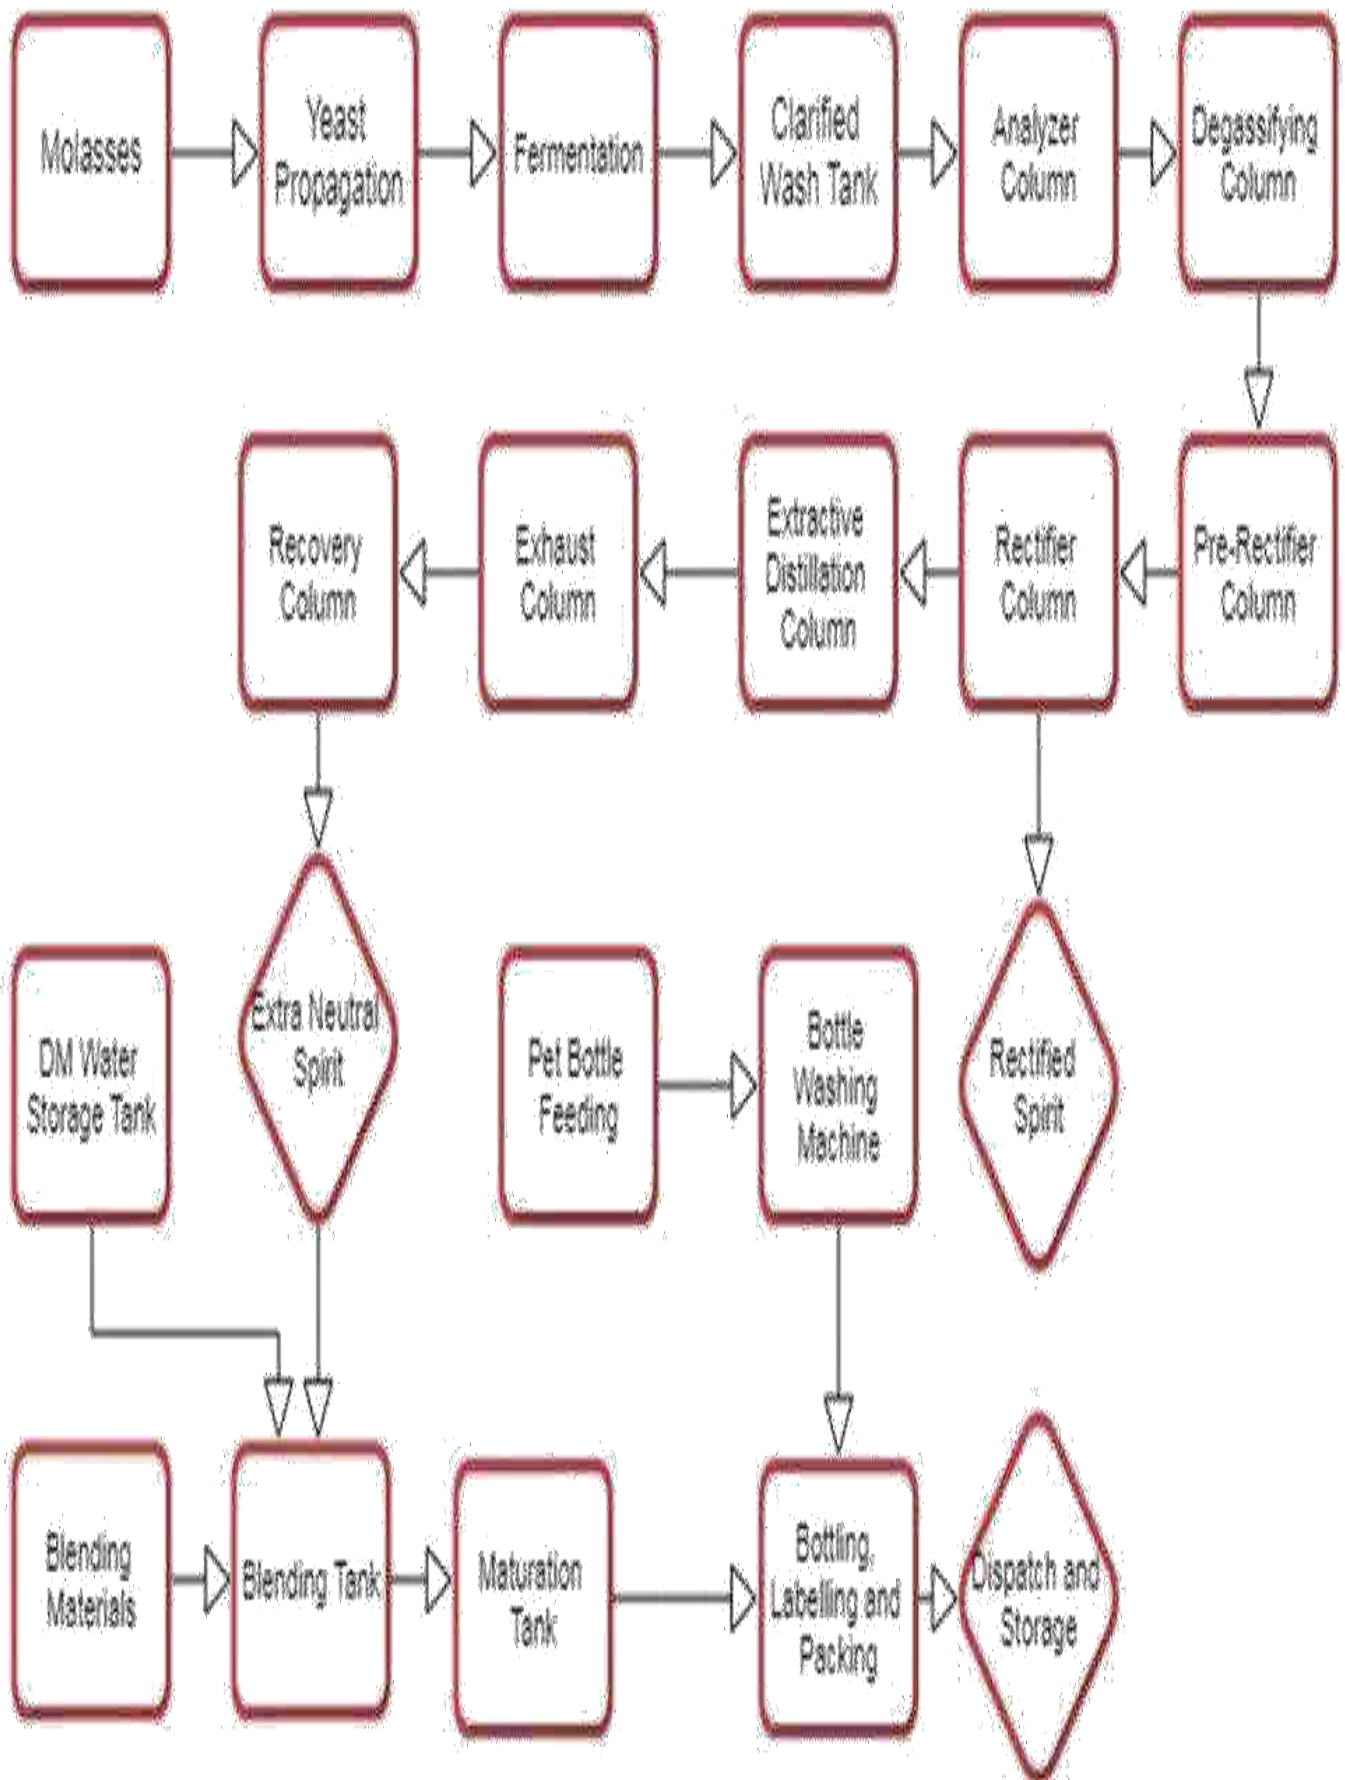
Molasses

Yeast Propagation

Fermentation

Clarified Wash Tank

Analyzer Column

Degassifying Column

Pre-Rectifier Column

Rectifier Column

Extractive Distillation Column

Exhaust Column

Recovery Column

Extra Neutral Spirit

Rectified Spirit

DM Water Storage Tank

Pet Bottle Feeding

Bottle Washing Machine

Blending Materials

Blending Tank

Maturation Tank

Bottling, Labelling and Packing

Dispatch and Storage